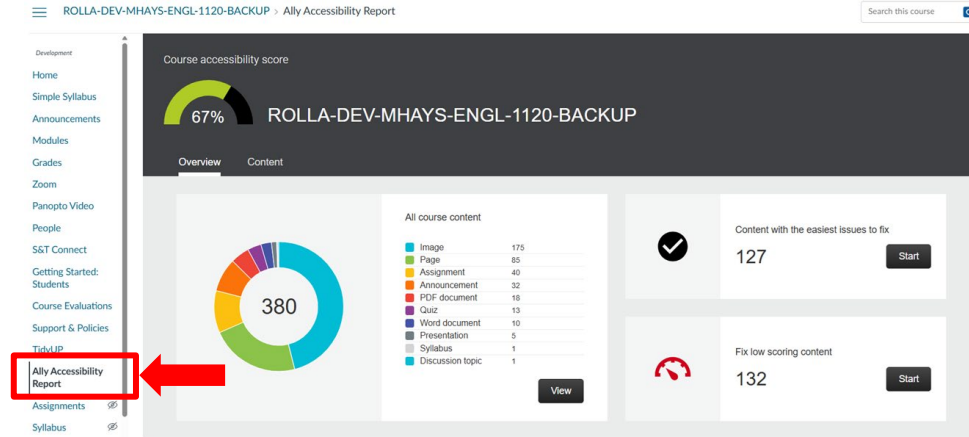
ROLLA-DEV-MHAYS-ENGL-1120-BACKUP > Ally Accessibility Report

Search this course

Development

Home

Simple Syllabus

Announcements

Modules

Grades

Zoom

Panopto Video

People

S&T Connect

Getting Started: Students

Course Evaluations

Support & Policies

TidyUP

Ally Accessibility Report

Assignments

Syllabus

Course accessibility score

67%

ROLLA-DEV-MHAYS-ENGL-1120-BACKUP

Overview

Content

380

All course content

| | |
|---|---|
| Image | 175 |
| Page | 85 |
| Assignment | 40 |
| Announcement | 32 |
| PDF document | 18 |
| Quiz | 13 |
| Word document | 10 |
| Presentation | 5 |
| Syllabus | 1 |
| Discussion topic | 1 |

View

Content with the easiest issues to fix

127

Start

Fix low scoring content

132

Start